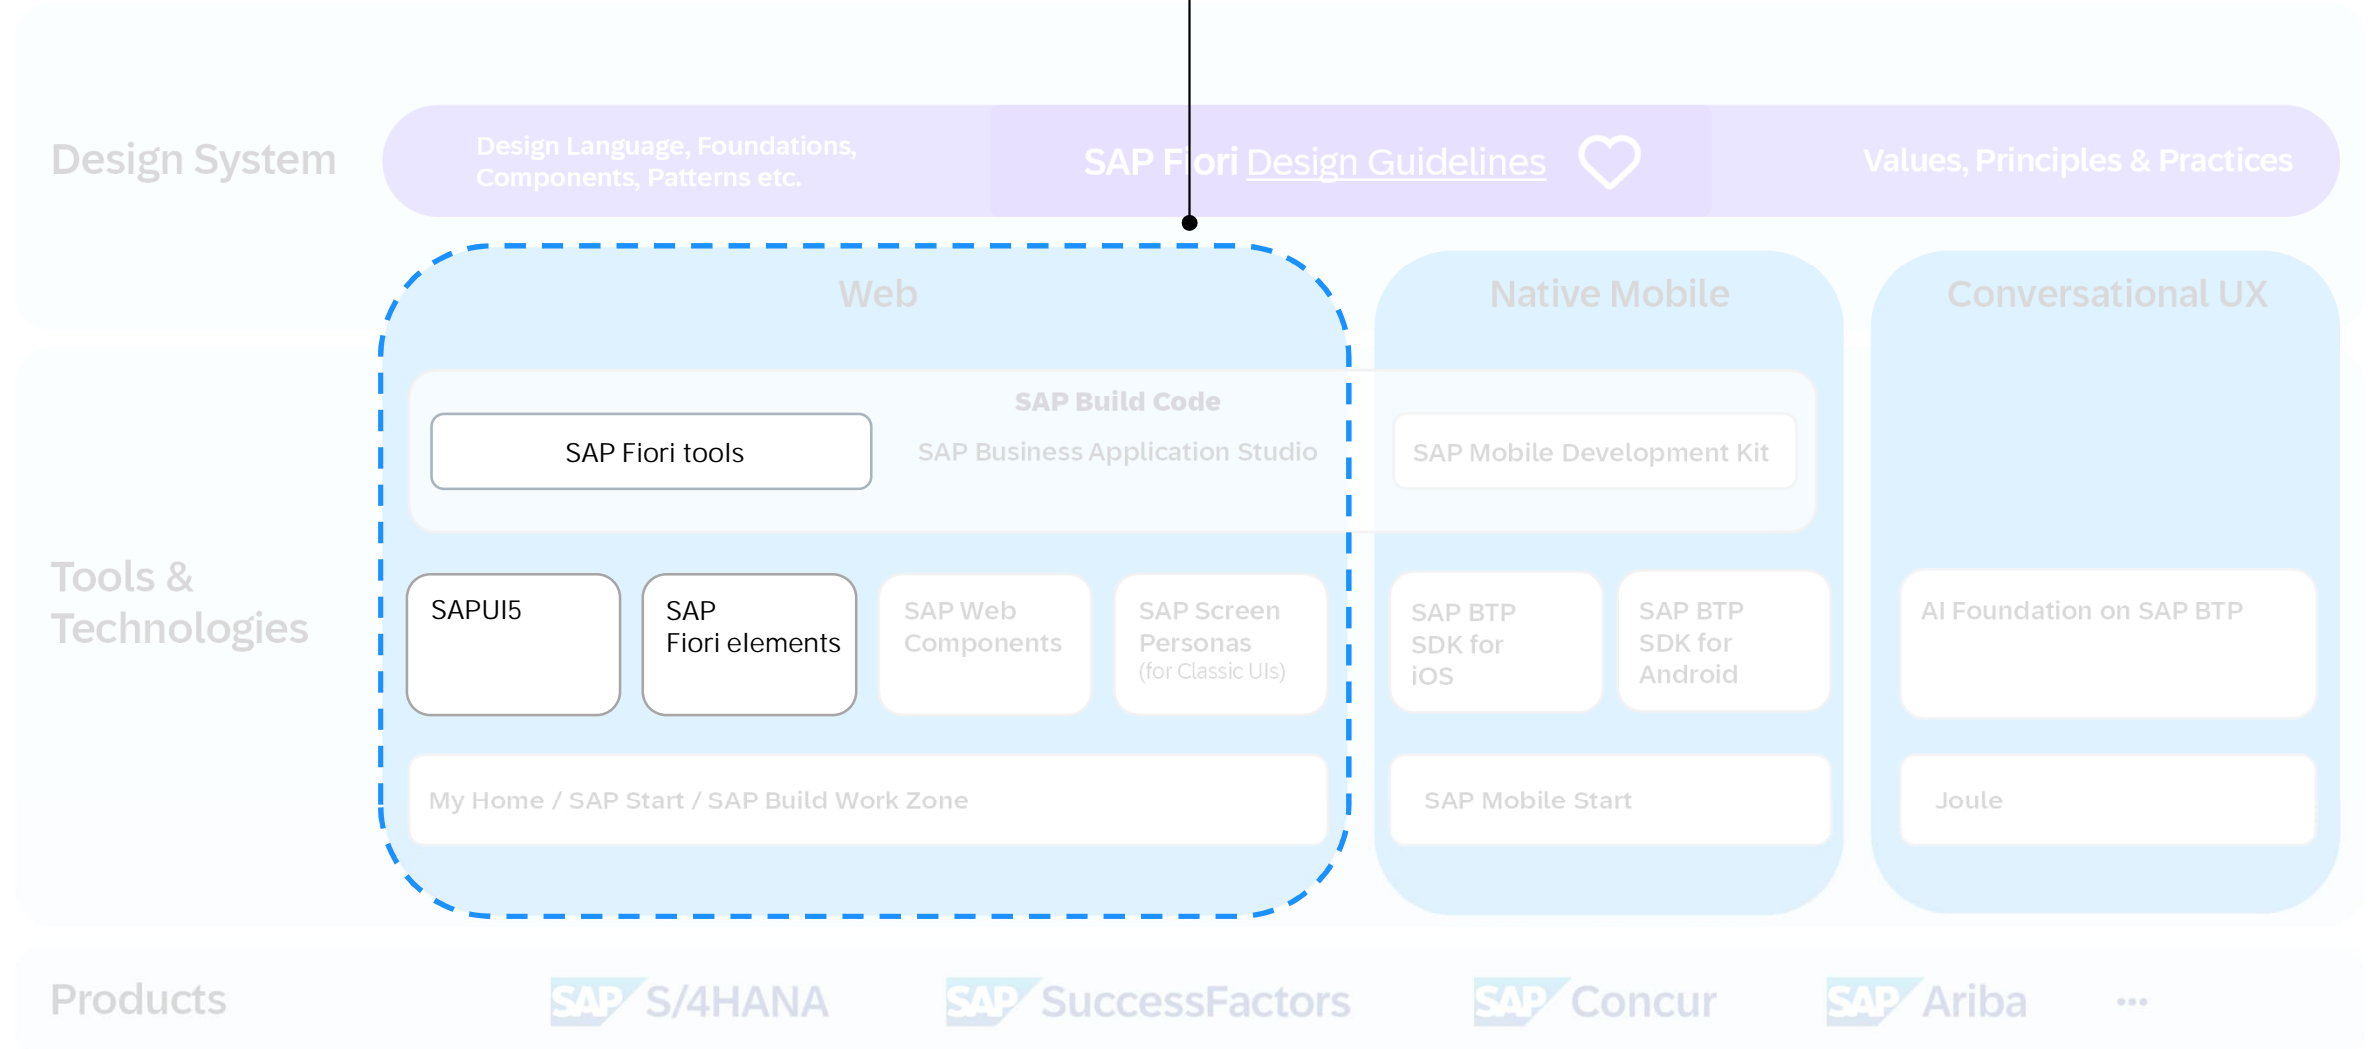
Design System

Design Language, Foundations, Components, Patterns etc.

SAP Fiori Design Guidelines

Values, Principles & Practices

Web

Native Mobile

Conversational UX

SAP Fiori tools

SAP Build Code

SAP Business Application Studio

SAP Mobile Development Kit

Tools & Technologies

SAPUI5

SAP Fiori elements

SAP Web Components

SAP Screen Personas (for Classic UIs)

SAP BTP SDK for iOS

SAP BTP SDK for Android

AI Foundation on SAP BTP

My Home / SAP Start / SAP Build Work Zone

SAP Mobile Start

Joule

Products

SAP S/4HANA

SAP SuccessFactors

SAP Concur

SAP Ariba

...